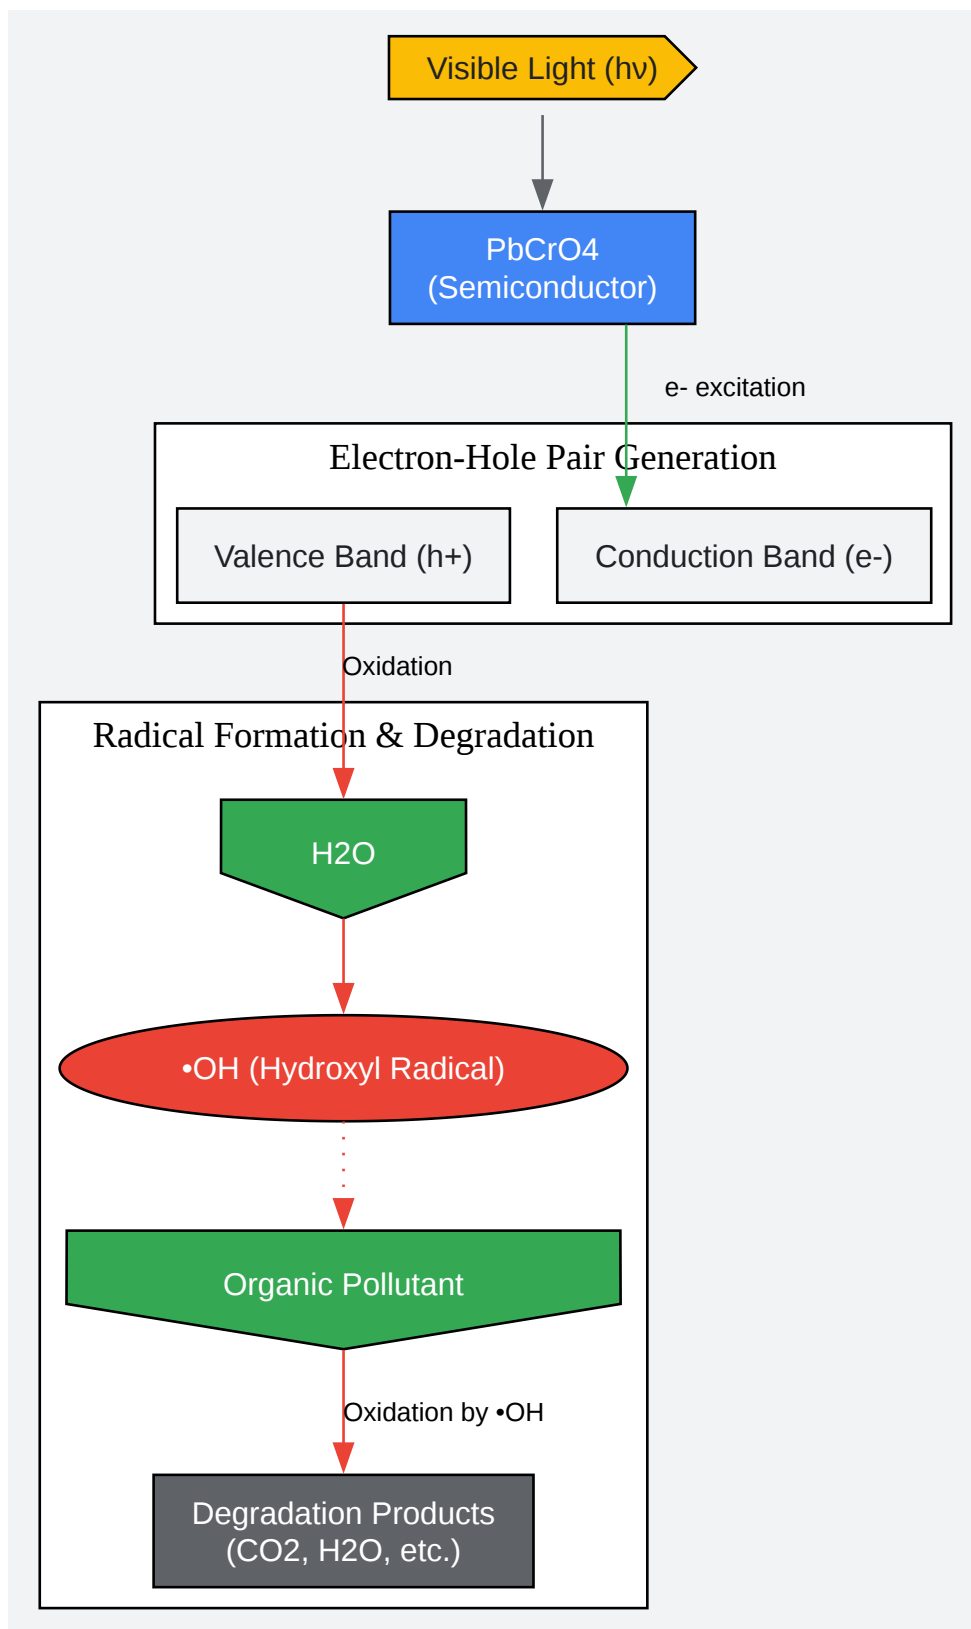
Visible Light (hν)

PbCrO4
(Semiconductor)

e- excitation

Electron-Hole Pair Generation

Valence Band (h+)

Conduction Band (e-)

Oxidation

Radical Formation & Degradation

H2O

•OH (Hydroxyl Radical)

Organic Pollutant

Oxidation by •OH

Degradation Products
(CO2, H2O, etc.)